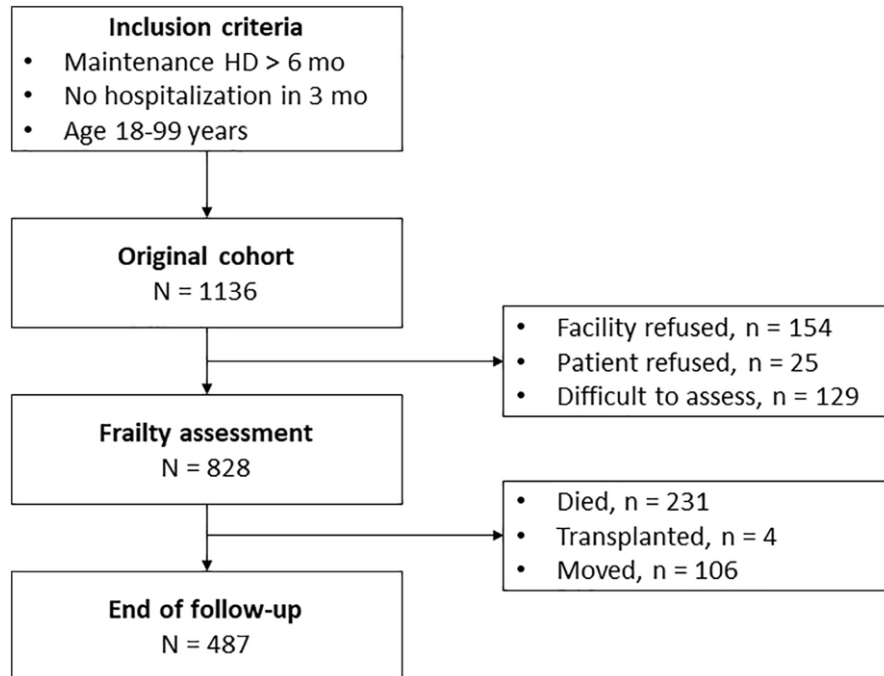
**Inclusion criteria**
- Maintenance HD > 6 mo
- No hospitalization in 3 mo
- Age 18-99 years

**Original cohort**
N = 1136

- Facility refused, n = 154
- Patient refused, n = 25
- Difficult to assess, n = 129

**Frailty assessment**
N = 828

- Died, n = 231
- Transplanted, n = 4
- Moved, n = 106

**End of follow-up**
N = 487